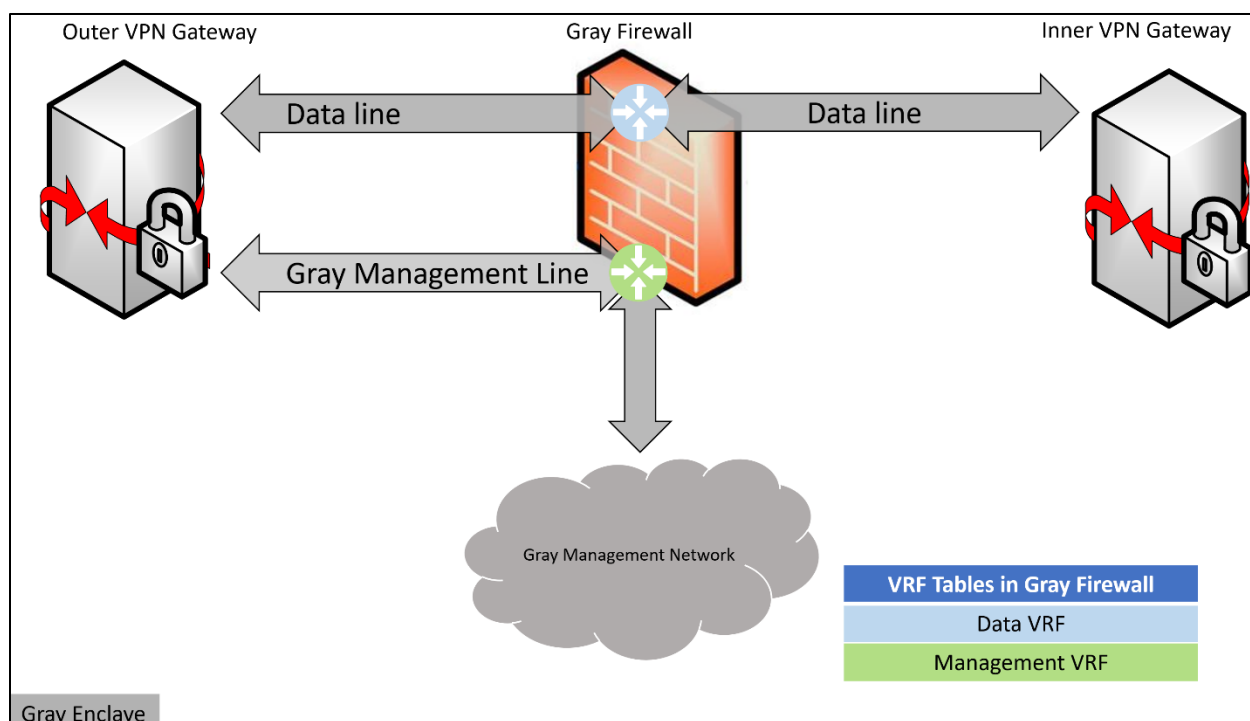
Outer VPN Gateway

Gray Firewall

Inner VPN Gateway

Data line

Data line

Gray Management Line

Gray Management Network

| VRF Tables in Gray Firewall |
|---|
| Data VRF |
| Management VRF |

Gray Enclave